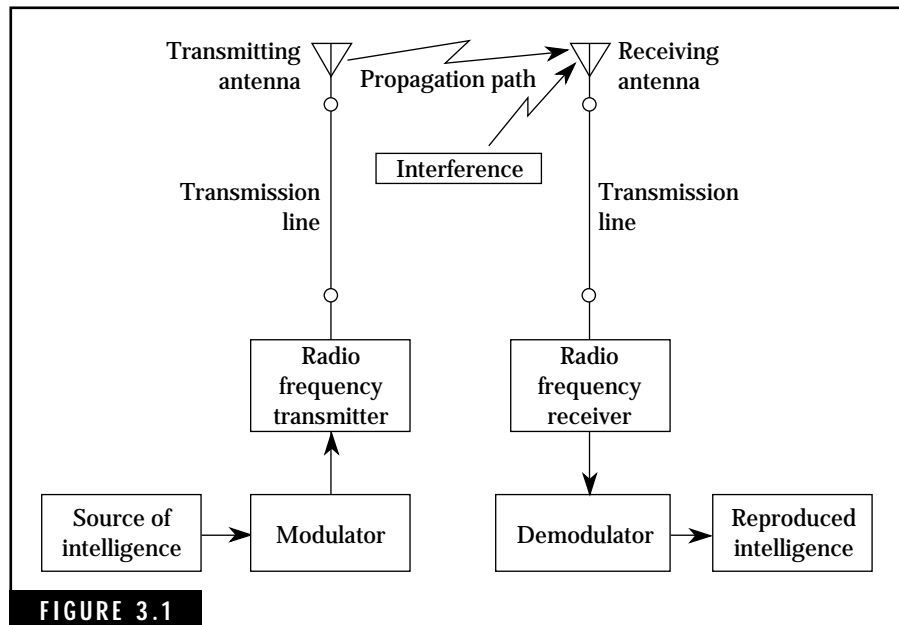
Transmitting antenna

Propagation path

Receiving antenna

Interference

Transmission line

Transmission line

Radio frequency transmitter

Radio frequency receiver

Source of intelligence

Modulator

Demodulator

Reproduced intelligence

FIGURE 3.1